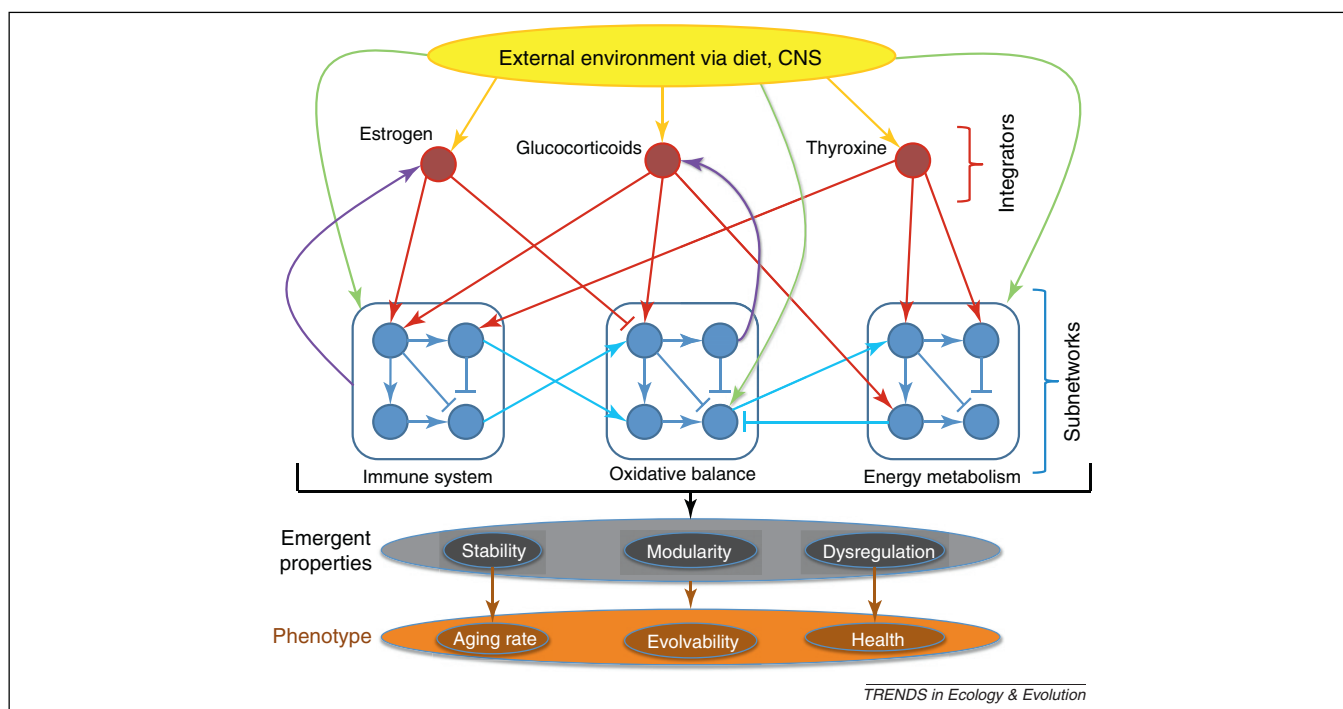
External environment via diet, CNS

Estrogen

Glucocorticoids

Thyroxine

Integrators

Subnetworks

Immune system

Oxidative balance

Energy metabolism

Emergent properties

Stability

Modularity

Dysregulation

Phenotype

Aging rate

Evolvability

Health

TRENDS in Ecology & Evolution